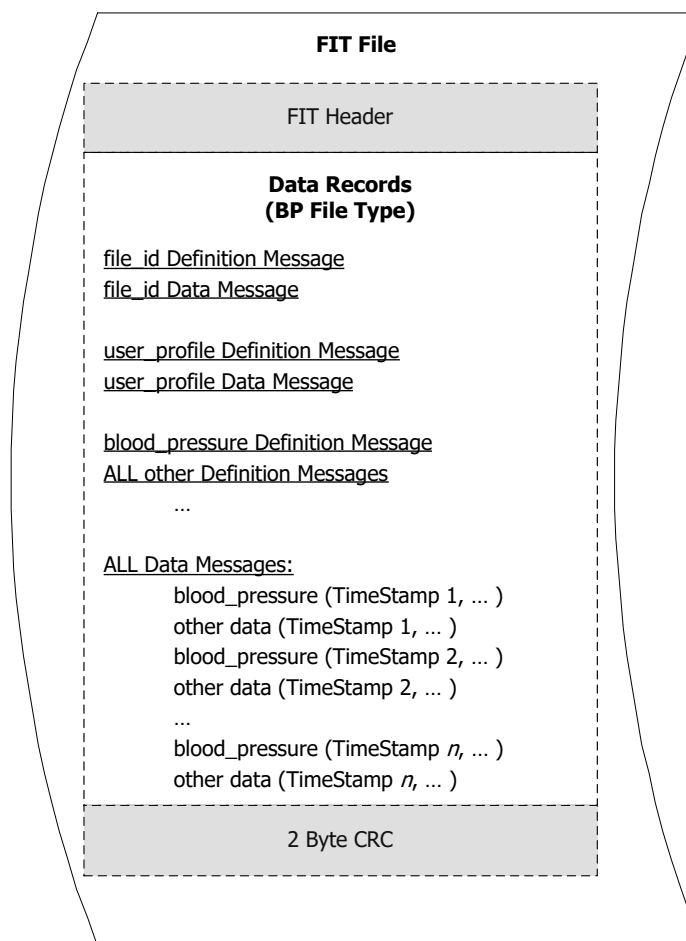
FIT File

FIT Header

Data Records
(BP File Type)

file_id Definition Message
file_id Data Message

user_profile Definition Message
user_profile Data Message

blood_pressure Definition Message
ALL other Definition Messages
…

ALL Data Messages:
blood_pressure (TimeStamp 1, … )
other data (TimeStamp 1, … )
blood_pressure (TimeStamp 2, … )
other data (TimeStamp 2, … )
…
blood_pressure (TimeStamp *n*, … )
other data (TimeStamp *n*, … )

2 Byte CRC